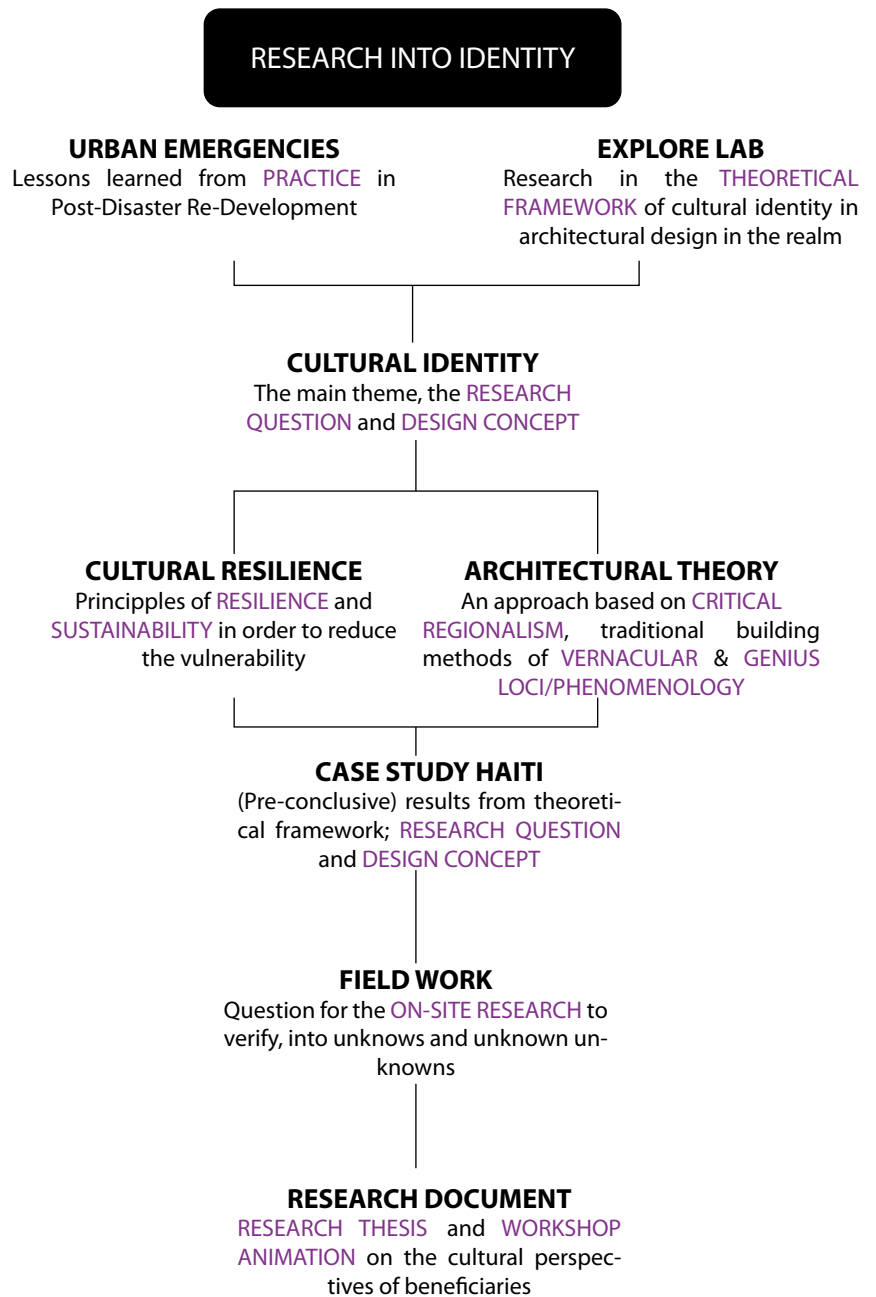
RESEARCH INTO IDENTITY

URBAN EMERGENCIES
Lessons learned from PRACTICE in Post-Disaster Re-Development

EXPLORE LAB
Research in the THEORETICAL FRAMEWORK of cultural identity in architectural design in the realm

CULTURAL IDENTITY
The main theme, the RESEARCH QUESTION and DESIGN CONCEPT

CULTURAL RESILIENCE
Principples of RESILIENCE and SUSTAINABILITY in order to reduce the vulnerability

ARCHITECTURAL THEORY
An approach based on CRITICAL REGIONALISM, traditional building methods of VERNACULAR & GENIUS LOCI/PHENOMENOLOGY

CASE STUDY HAITI
(Pre-conclusive) results from theoretical framework; RESEARCH QUESTION and DESIGN CONCEPT

FIELD WORK
Question for the ON-SITE RESEARCH to verify, into unknows and unknown unknowns

RESEARCH DOCUMENT
RESEARCH THESIS and WORKSHOP ANIMATION on the cultural perspectives of beneficiaries